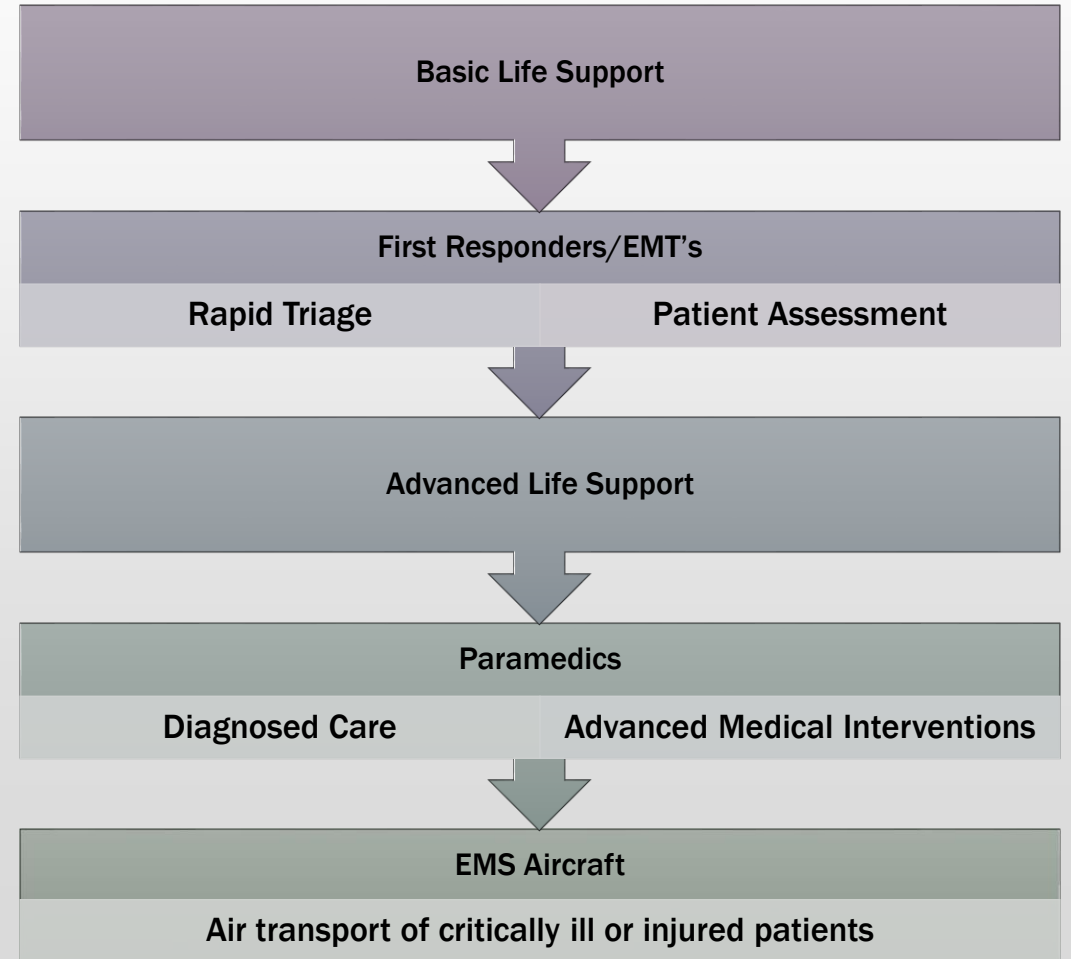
Basic Life Support

First Responders/EMT’s

Rapid Triage

Patient Assessment

Advanced Life Support

Paramedics

Diagnosed Care

Advanced Medical Interventions

EMS Aircraft

Air transport of critically ill or injured patients